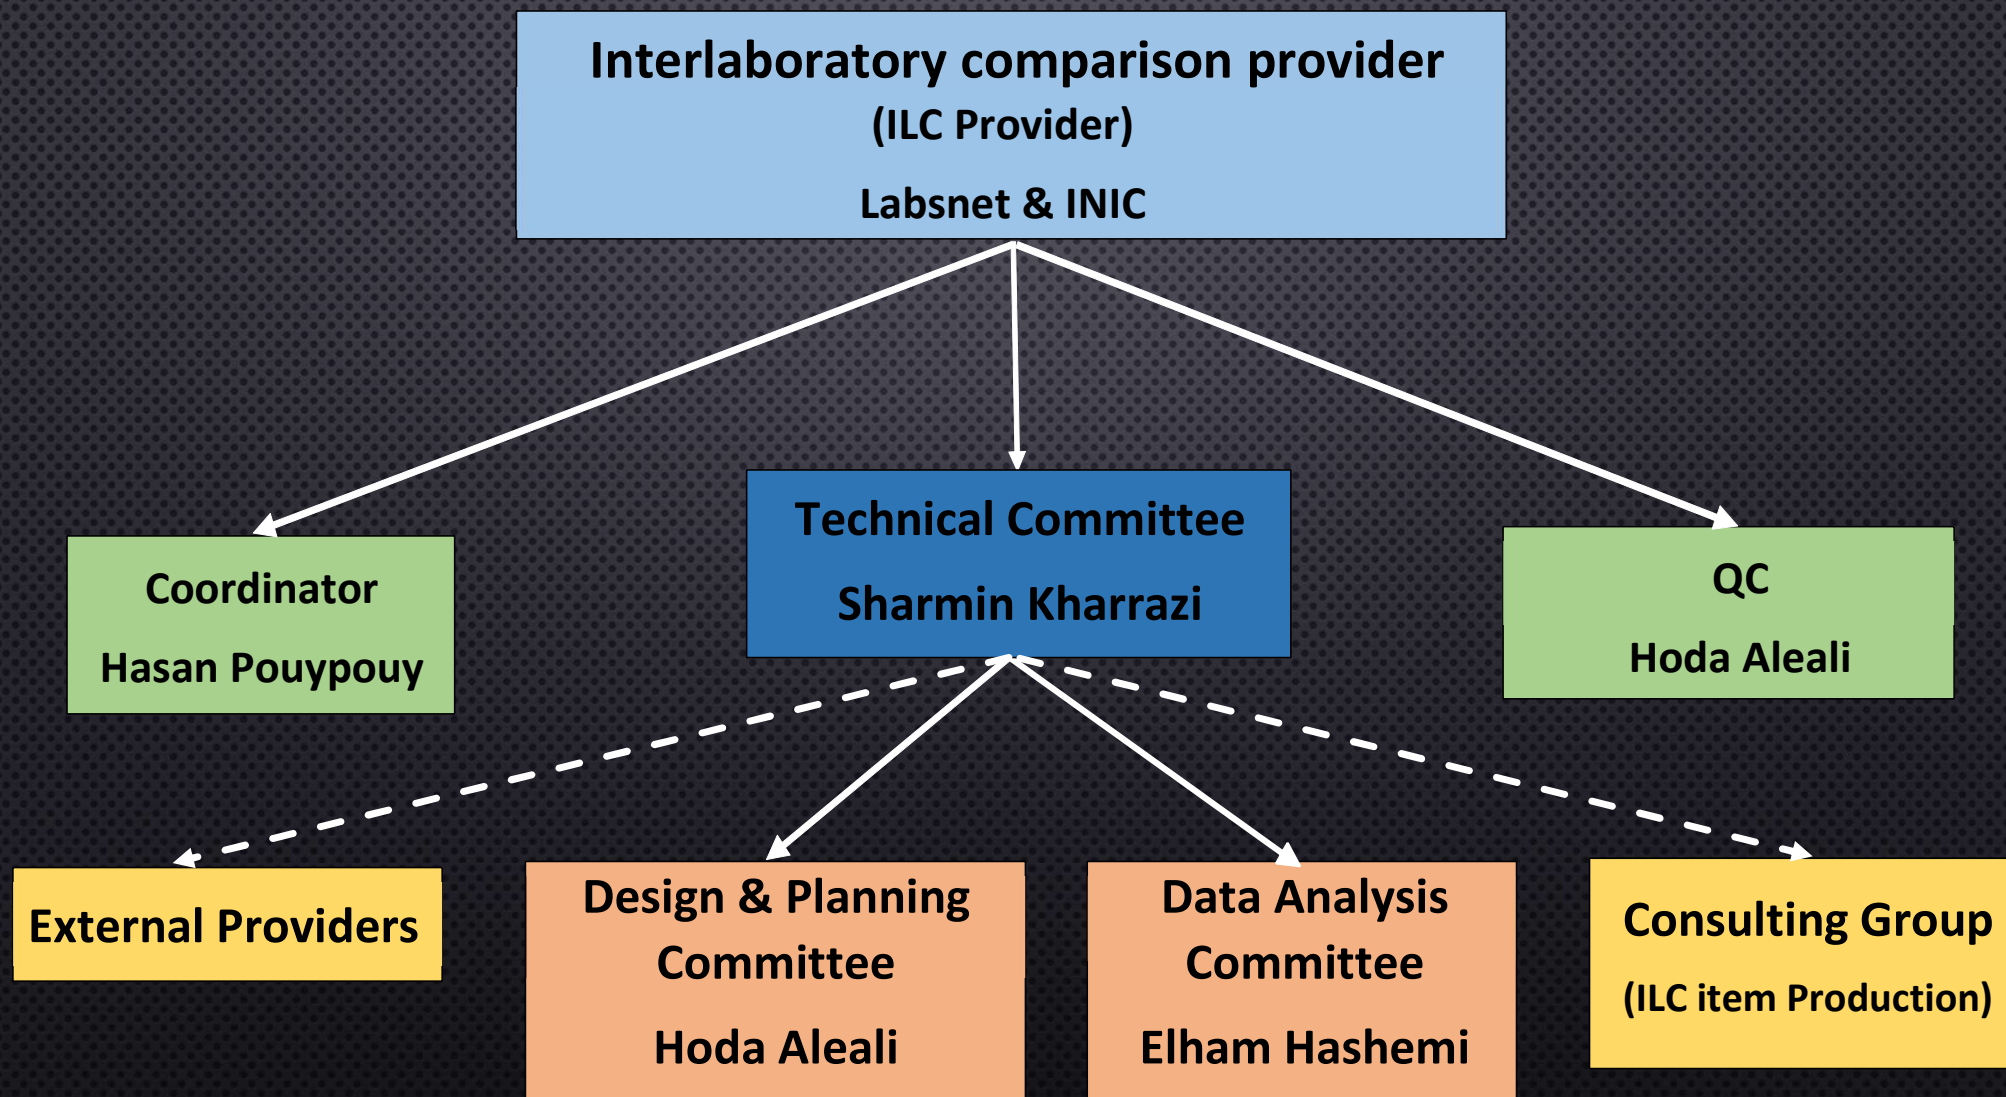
Interlaboratory comparison provider
(ILC Provider)
Labsnet & INIC

Coordinator
Hasan Pouypouy

Technical Committee
Sharmin Kharrazi

QC
Hoda Aleali

External Providers

Design & Planning Committee
Hoda Aleali

Data Analysis Committee
Elham Hashemi

Consulting Group
(ILC item Production)